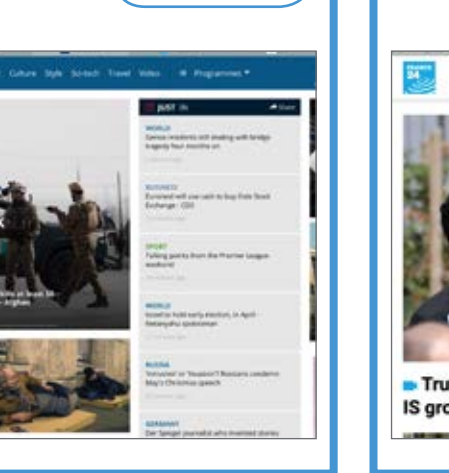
Culture Style Sci-tech Travel Video Programmes

JUST IN

WORLD
Genoa residents still dealing with bridge tragedy four months on

BUSINESS
Euronext will use cash to buy Oslo Stock Exchange - CEO

SPORT
Talking points from the Premier League weekend

WORLD
Israel to hold early election, in April - Netanyahu spokesman

RUSSIA
'Intrusive' or 'Insolent'? Russians condemn May's Christmas speech

GERMANY
Der Spiegel journalist who invented stories

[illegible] at least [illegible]
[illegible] Afghan

FRANCE 24

Tru
IS gro